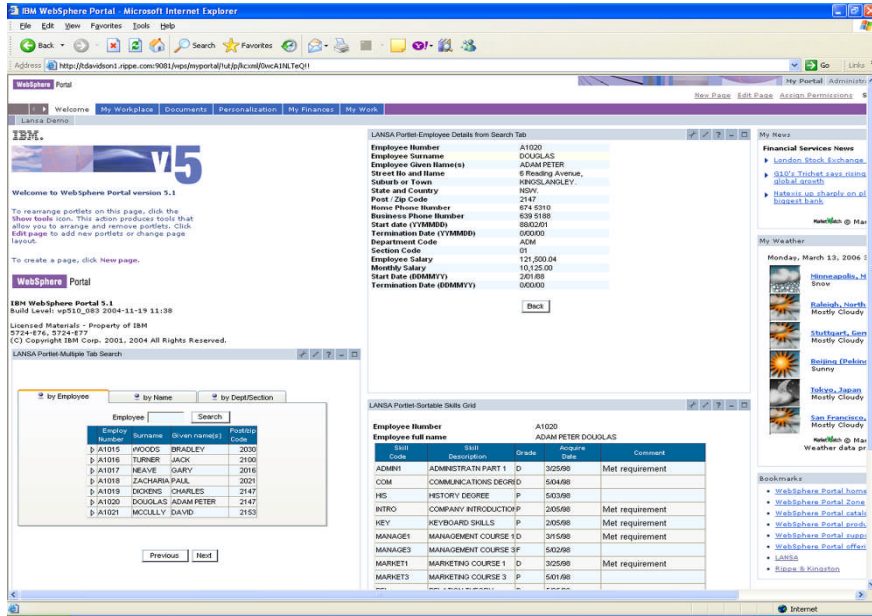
IBM WebSphere Portal - Microsoft Internet Explorer

File Edit View Favorites Tools Help

Back Search Favorites

Address http://tdavidson1.rippe.com:9081/wps/myportal/!ut/p/kcxml/0wcA1NLTeQ!!

Go Links

WebSphere Portal

My Portal Administr

New Page Edit Page Assign Permissions

Welcome My Workplace Documents Personalization My Finances My Work

Lansa Demo

IBM.

v5

Welcome to WebSphere Portal version 5.1

To rearrange portlets on this page, click the Show tools icon. This action produces tools that allow you to arrange and remove portlets. Click Edit page to add new portlets or change page layout.

To create a page, click New page.

WebSphere Portal

IBM WebSphere Portal 5.1
Build Level: wp510_083 2004-11-19 11:38

Licensed Materials - Property of IBM
5724-E76, 5724-E77
(C) Copyright IBM Corp. 2001, 2004 All Rights Reserved.

LANSA Portlet-Multiple Tab Search

by Employee | by Name | by Dept/Section

Employee Search

| Employ Number | Surname | Given name(s) | Post/zip Code |
|---|---|---|---|
| A1015 | WOODS | BRADLEY | 2030 |
| A1016 | TURNER | JACK | 2100 |
| A1017 | NEAVE | GARY | 2016 |
| A1018 | ZACHARIA | PAUL | 2021 |
| A1019 | DICKENS | CHARLES | 2147 |
| A1020 | DOUGLAS | ADAM PETER | 2147 |
| A1021 | MCCULLY | DAVID | 2153 |

Previous Next

LANSA Portlet-Employee Details from Search Tab

| | |
|---|---|
| Employee Number | A1020 |
| Employee Surname | DOUGLAS |
| Employee Given Name(s) | ADAM PETER |
| Street No and Name | 6 Reading Avenue, |
| Suburb or Town | KINGSLANGLEY. |
| State and Country | NSW. |
| Post / Zip Code | 2147 |
| Home Phone Number | 674 5310 |
| Business Phone Number | 639 5188 |
| Start date (YYMMDD) | 88/02/01 |
| Termination Date (YYMMDD) | 0/00/00 |
| Department Code | ADM |
| Section Code | 01 |
| Employee Salary | 121,500.04 |
| Monthly Salary | 10,125.00 |
| Start Date (DDMMYY) | 2/01/88 |
| Termination Date (DDMMYY) | 0/00/00 |

Back

LANSA Portlet-Sortable Skills Grid

Employee Number A1020
Employee full name ADAM PETER DOUGLAS

| Skill Code | Skill Description | Grade | Acquire Date | Comment |
|---|---|---|---|---|
| ADMIN1 | ADMINISTRATN PART 1 | D | 3/25/98 | Met requirement |
| COM | COMMUNICATIONS DEGRE | D | 5/04/98 | |
| HIS | HISTORY DEGREE | P | 5/03/98 | |
| INTRO | COMPANY INTRODUCTIO | P | 2/05/98 | Met requirement |
| KEY | KEYBOARD SKILLS | P | 2/05/98 | Met requirement |
| MANAGE1 | MANAGEMENT COURSE 1 | D | 3/15/98 | Met requirement |
| MANAGE3 | MANAGEMENT COURSE 3 | F | 5/02/98 | |
| MARKET1 | MARKETING COURSE 1 | D | 3/25/98 | Met requirement |
| MARKET3 | MARKETING COURSE 3 | P | 5/01/98 | |

My News

Financial Services News
London Stock Exchange
G10's Trichet says rising global growth
Natexis up sharply on pl biggest bank

MarketWatch Mar

My Weather

Monday, March 13, 2006

Minneapolis, M Snow
Raleigh, North Mostly Cloudy
Stuttgart, Gern Mostly Cloudy
Beijing (Peking Sunny
Tokyo, Japan Mostly Cloudy
San Francisco, Mostly Cloudy

MarketWatch Mar
Weather data pr

Bookmarks
WebSphere Portal home
WebSphere Portal Zone
WebSphere Portal catalo
WebSphere Portal produ
WebSphere Portal suppo
WebSphere Portal offeri
LANSA
Rippe & Kingston

Internet